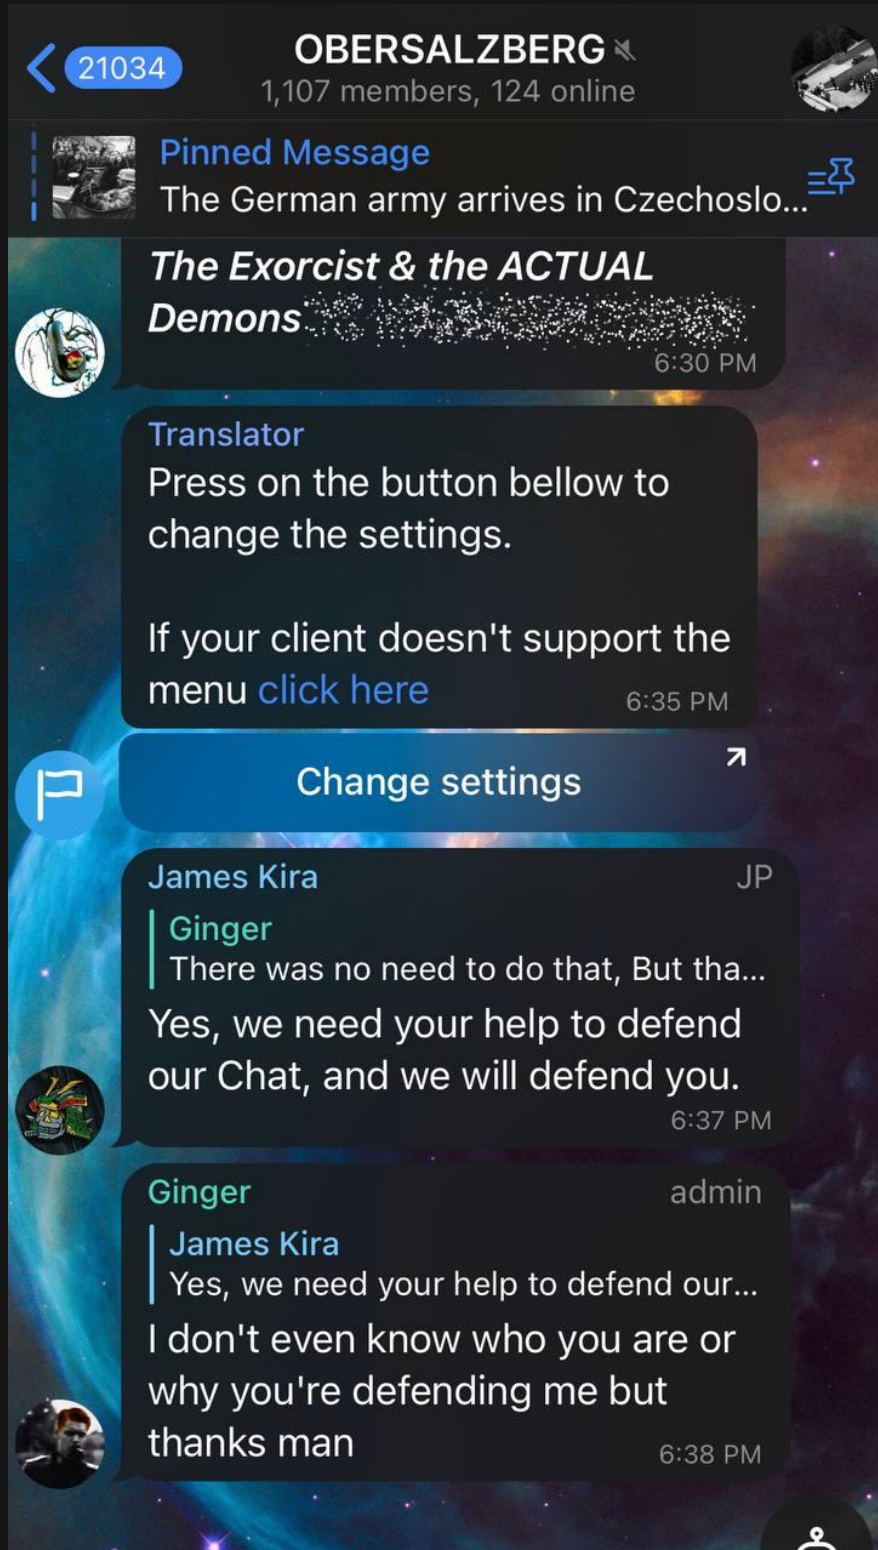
21034

OBERSALZBERG
1,107 members, 124 online

Pinned Message
The German army arrives in Czechoslo...

The Exorcist & the ACTUAL Demons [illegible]
6:30 PM

Translator
Press on the button bellow to change the settings.

If your client doesn't support the menu click here
6:35 PM

Change settings

James Kira
JP
Ginger
There was no need to do that, But tha...
Yes, we need your help to defend our Chat, and we will defend you.
6:37 PM

Ginger
admin
James Kira
Yes, we need your help to defend our...
I don't even know who you are or why you're defending me but thanks man
6:38 PM